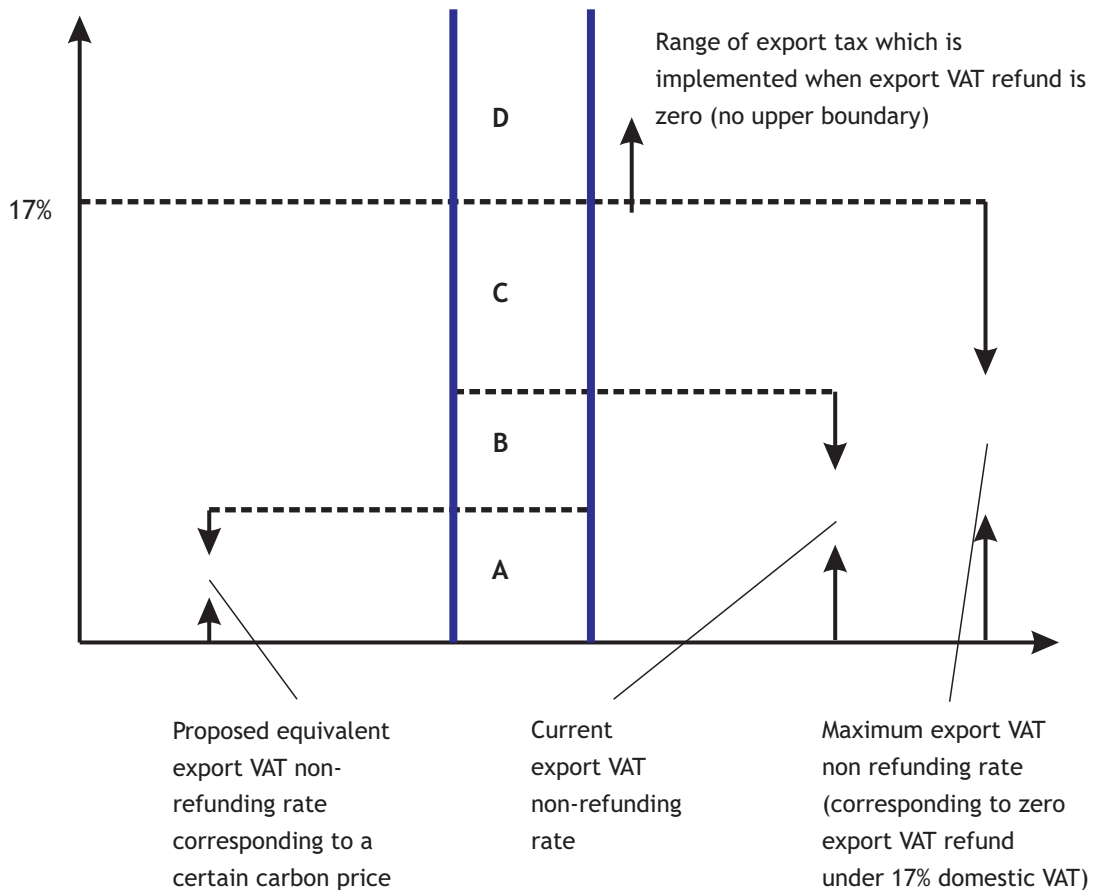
Range of export tax which is implemented when export VAT refund is zero (no upper boundary)

D

17%

C

B

A

Proposed equivalent export VAT non-refunding rate corresponding to a certain carbon price

Current export VAT non-refunding rate

Maximum export VAT non refunding rate (corresponding to zero export VAT refund under 17% domestic VAT)